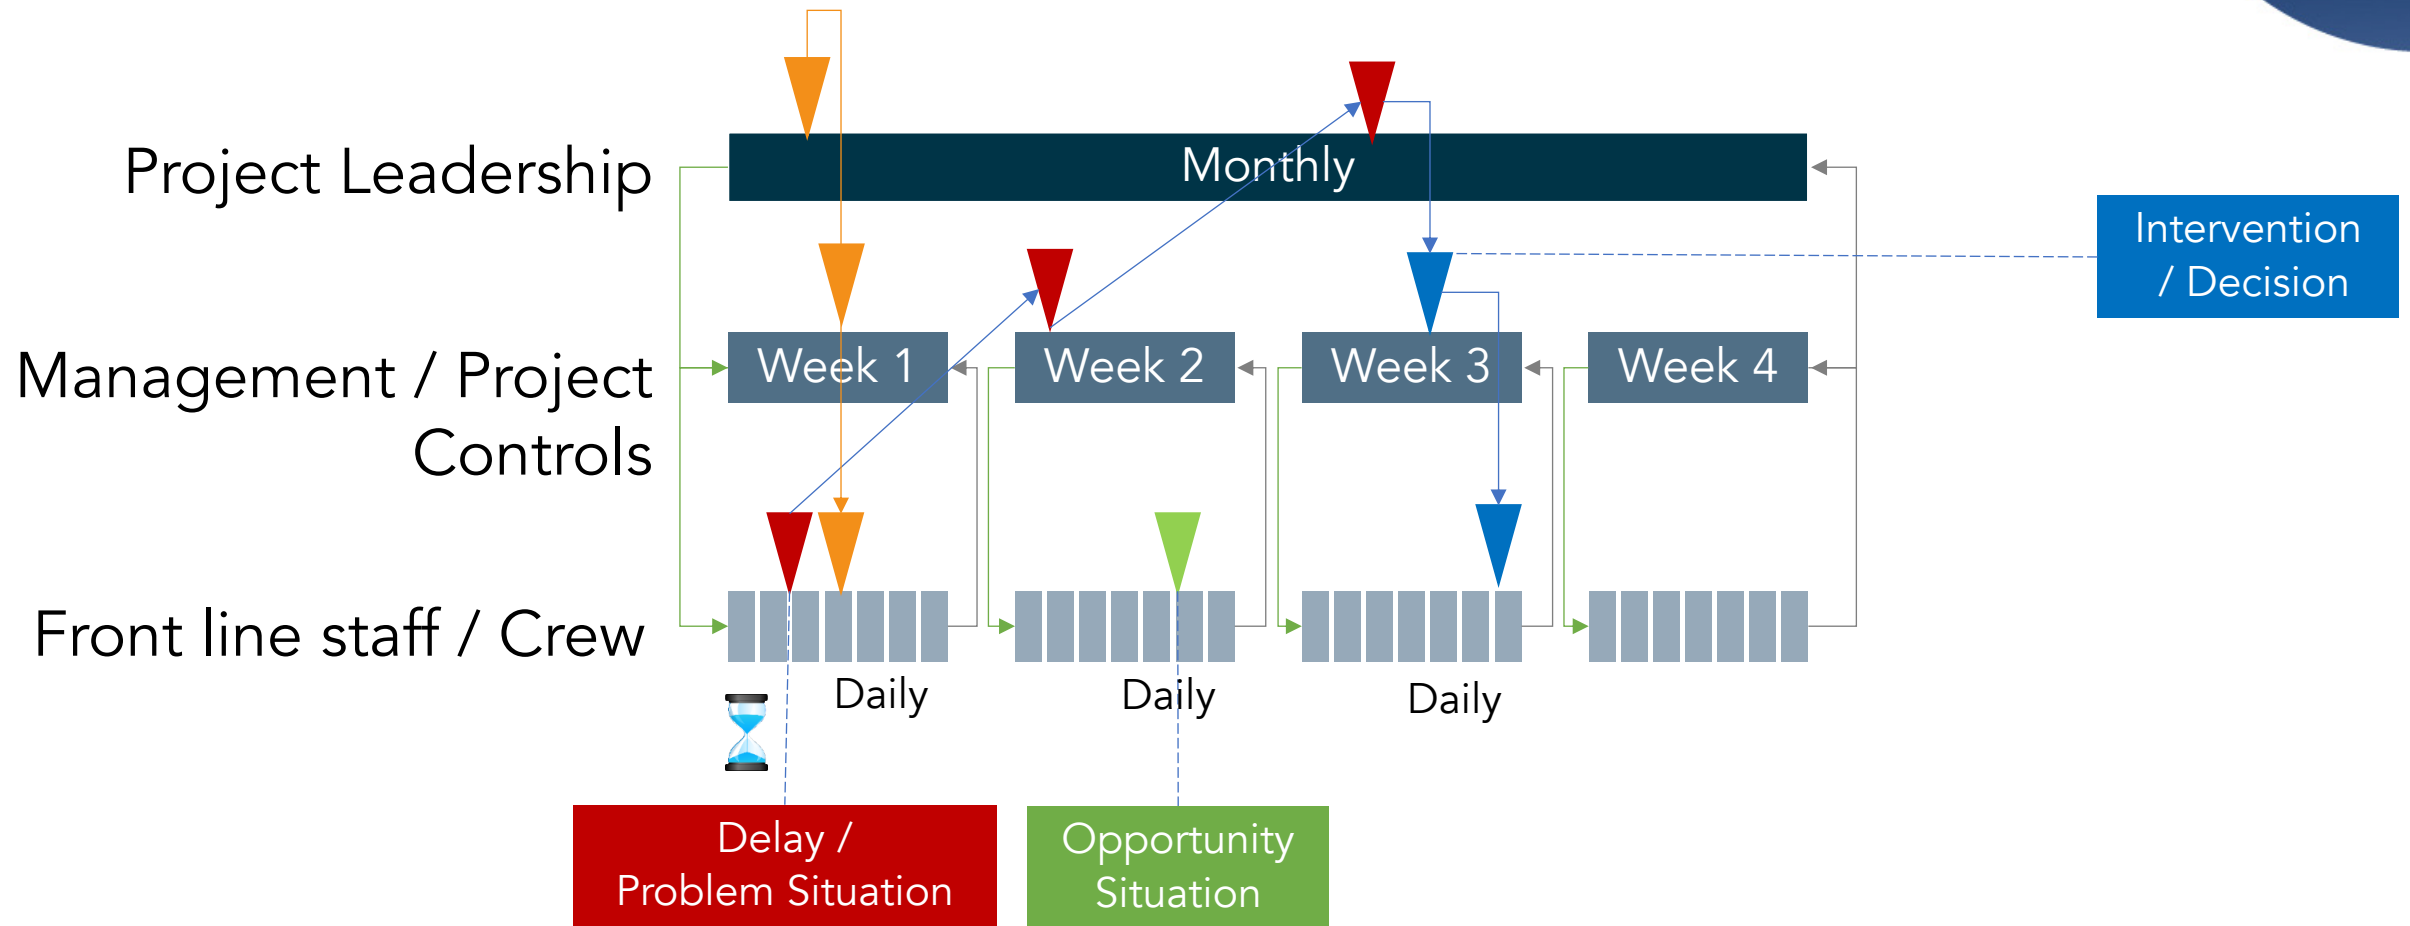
Project Leadership

Monthly

Intervention / Decision

Management / Project Controls

Week 1

Week 2

Week 3

Week 4

Front line staff / Crew

Daily

Daily

Daily

Delay / Problem Situation

Opportunity Situation